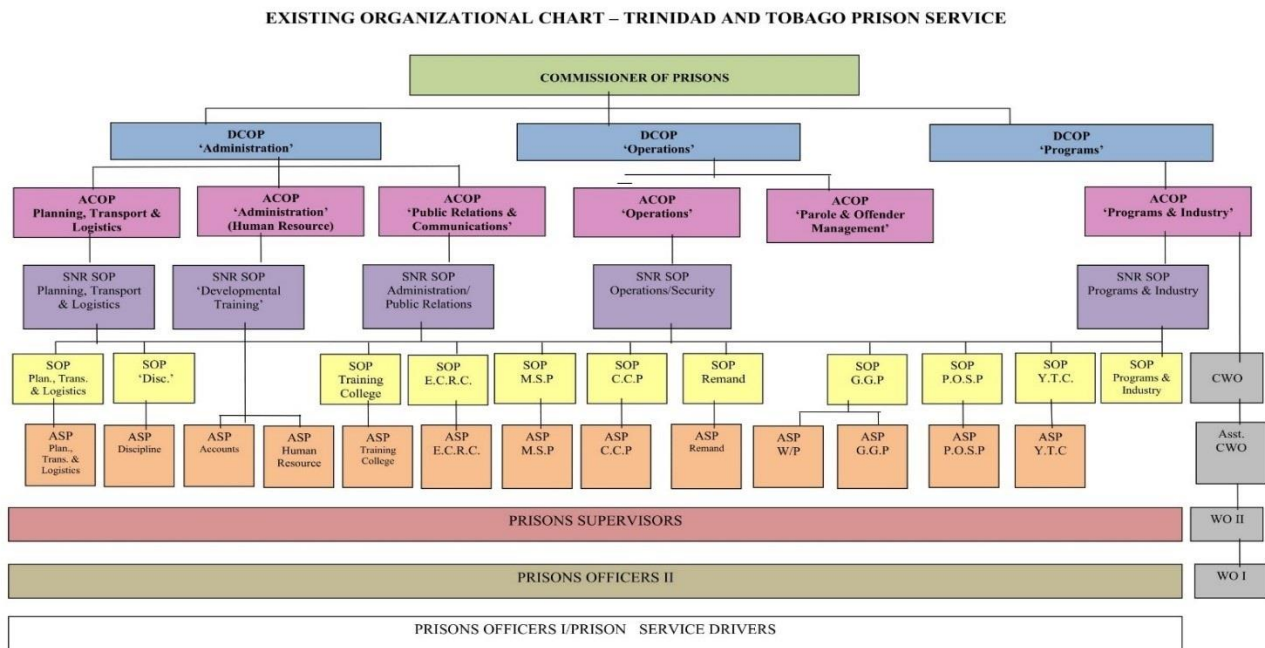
EXISTING ORGANIZATIONAL CHART – TRINIDAD AND TOBAGO PRISON SERVICE

COMMISSIONER OF PRISONS

DCOP 'Administration'

DCOP 'Operations'

DCOP 'Programs'

ACOP Planning, Transport & Logistics

ACOP 'Administration' (Human Resource)

ACOP 'Public Relations & Communications'

ACOP 'Operations'

ACOP 'Parole & Offender Management'

ACOP 'Programs & Industry'

SNR SOP Planning, Transport & Logistics

SNR SOP 'Developmental Training'

SNR SOP Administration/ Public Relations

SNR SOP Operations/Security

SNR SOP Programs & Industry

SOP Plan., Trans. & Logistics

SOP 'Disc.'

SOP Training College

SOP E.C.R.C.

SOP M.S.P

SOP C.C.P

SOP Remand

SOP G.G.P

SOP P.O.S.P

SOP Y.T.C.

SOP Programs & Industry

CWO

ASP Plan., Trans. & Logistics

ASP Discipline

ASP Accounts

ASP Human Resource

ASP Training College

ASP E.C.R.C.

ASP M.S.P

ASP C.C.P

ASP Remand

ASP W/P

ASP G.G.P

ASP P.O.S.P

ASP Y.T.C

Asst. CWO

PRISONS SUPERVISORS

WO II

PRISONS OFFICERS II

WO I

PRISONS OFFICERS I/PRISON SERVICE DRIVERS